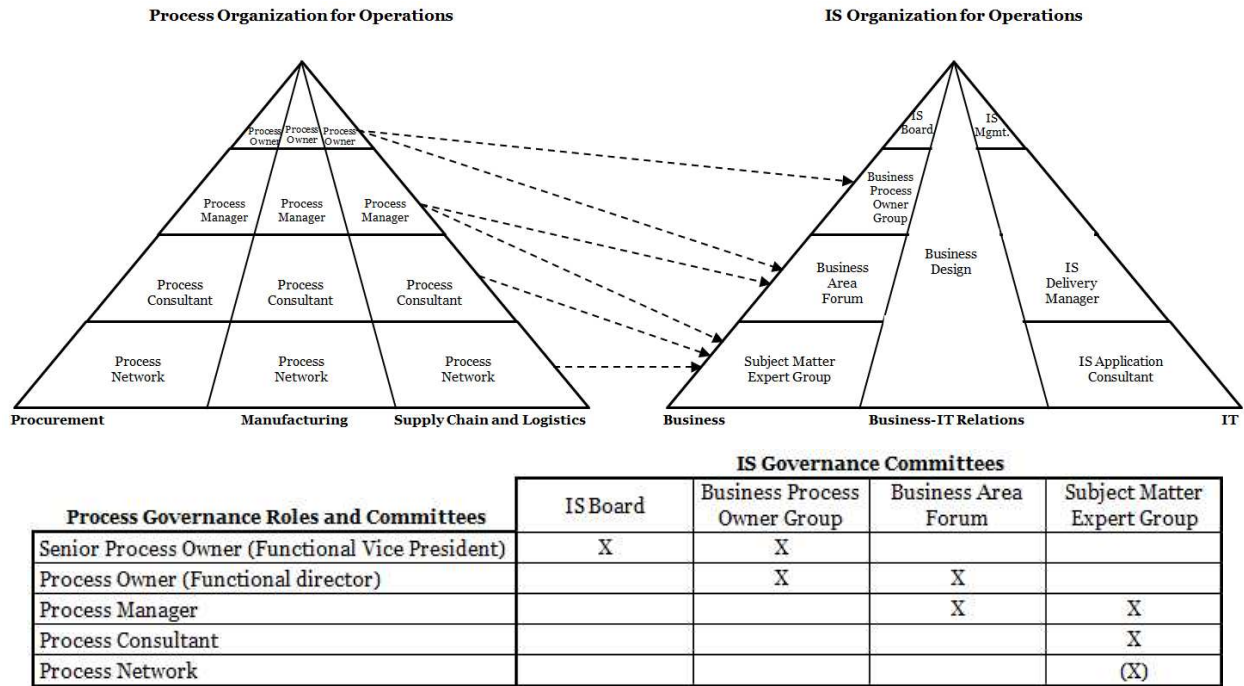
Process Organization for Operations

Process Owner Process Owner Process Owner

Process Manager Process Manager Process Manager

Process Consultant Process Consultant Process Consultant

Process Network Process Network Process Network

Procurement Manufacturing Supply Chain and Logistics

IS Organization for Operations

IS Board IS Mgmt.

Business Process Owner Group

Business Design

Business Area Forum

IS Delivery Manager

Subject Matter Expert Group

IS Application Consultant

Business Business-IT Relations IT

| Process Governance Roles and Committees | IS Governance Committees: IS Board | Business Process Owner Group | Business Area Forum | Subject Matter Expert Group |
|---|---|---|---|---|
| Senior Process Owner (Functional Vice President) | X | X | | |
| Process Owner (Functional director) | | X | X | |
| Process Manager | | | X | X |
| Process Consultant | | | | X |
| Process Network | | | | (X) |